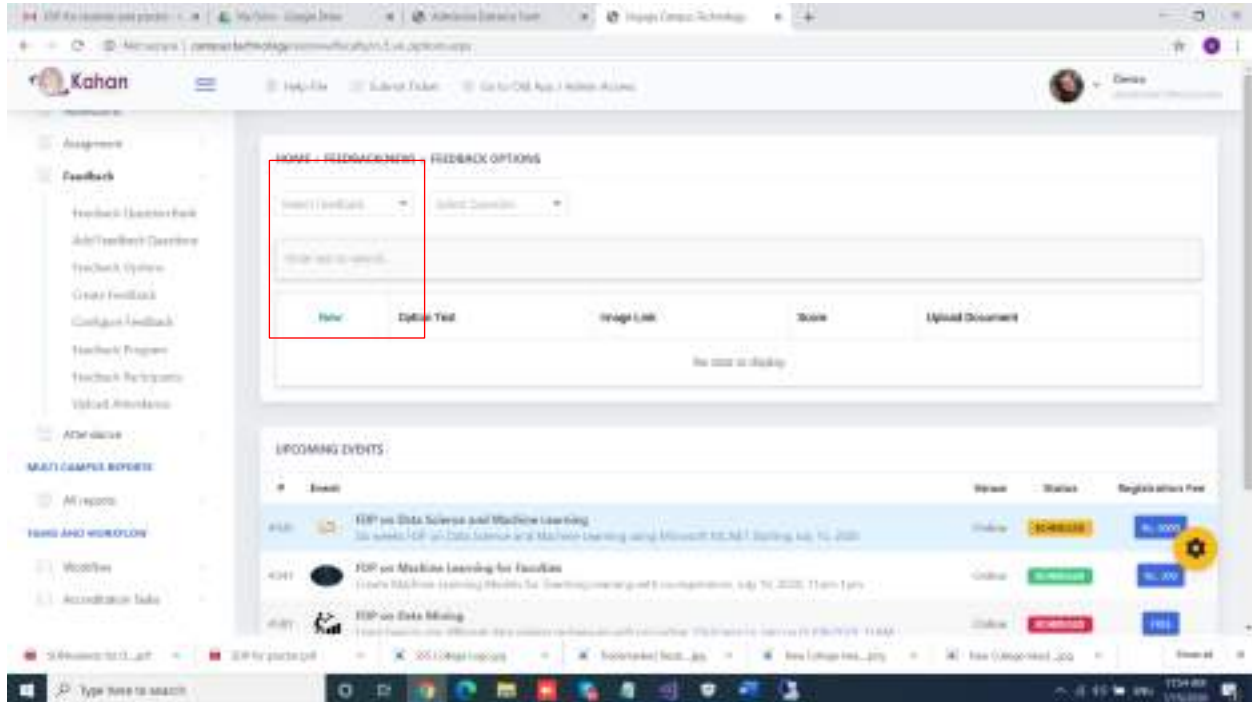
Kahan

Help File | Submit Ticket | Go to Old App / Admin Access

Assignment
Feedback
Feedback Question Bank
Add Feedback Question
Feedback Options
Create Feedback
Configure Feedback
Feedback Program
Feedback Participants
Upload Attendance
Attendance
MULTI CAMPUS REPORTS
All reports
TASKS AND WORKFLOW
Workflow
Accreditation Tasks

HOME › FEEDBACKNEWS › FEEDBACK OPTIONS

Select Feedback
Select Question

Enter text to search...

| New | Option Text | Image Link | Score | Upload Document |
|---|---|---|---|---|

No data to display

UPCOMING EVENTS

| # | Event | Venue | Status | Registration Fee |
|---|---|---|---|---|
| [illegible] | FDP on Data Science and Machine Learning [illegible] | Online | SCHEDULED | Rs. 1000 |
| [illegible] | FDP on Machine Learning for Faculties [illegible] | Online | SCHEDULED | Rs. 200 |
| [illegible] | FDP on Data Mining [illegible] | Online | SCHEDULED | FREE |

Type here to search

Show all